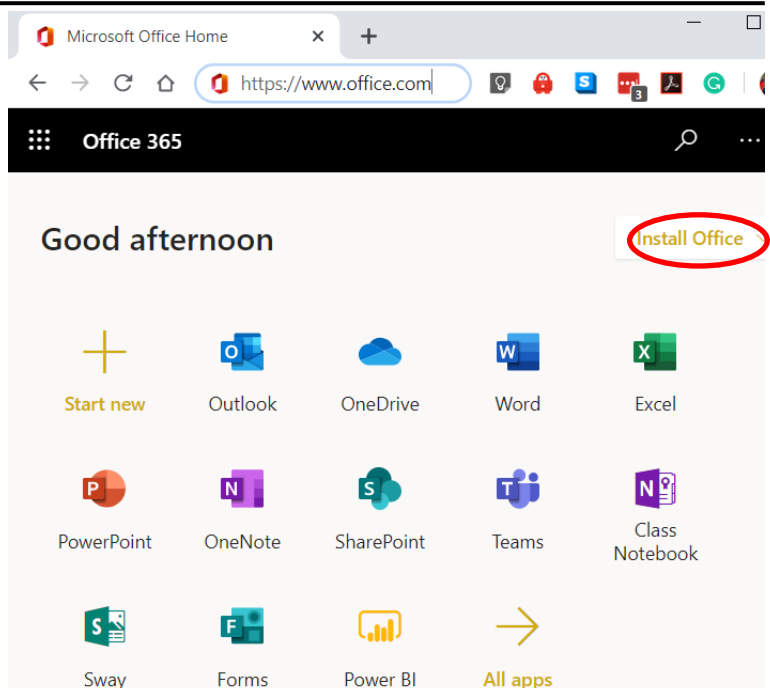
Microsoft Office Home ×
+

https://www.office.com

3

Office 365

Good afternoon

Install Office

Start new
Outlook
OneDrive
Word
Excel

PowerPoint
OneNote
SharePoint
Teams
Class Notebook

Sway
Forms
Power BI
All apps